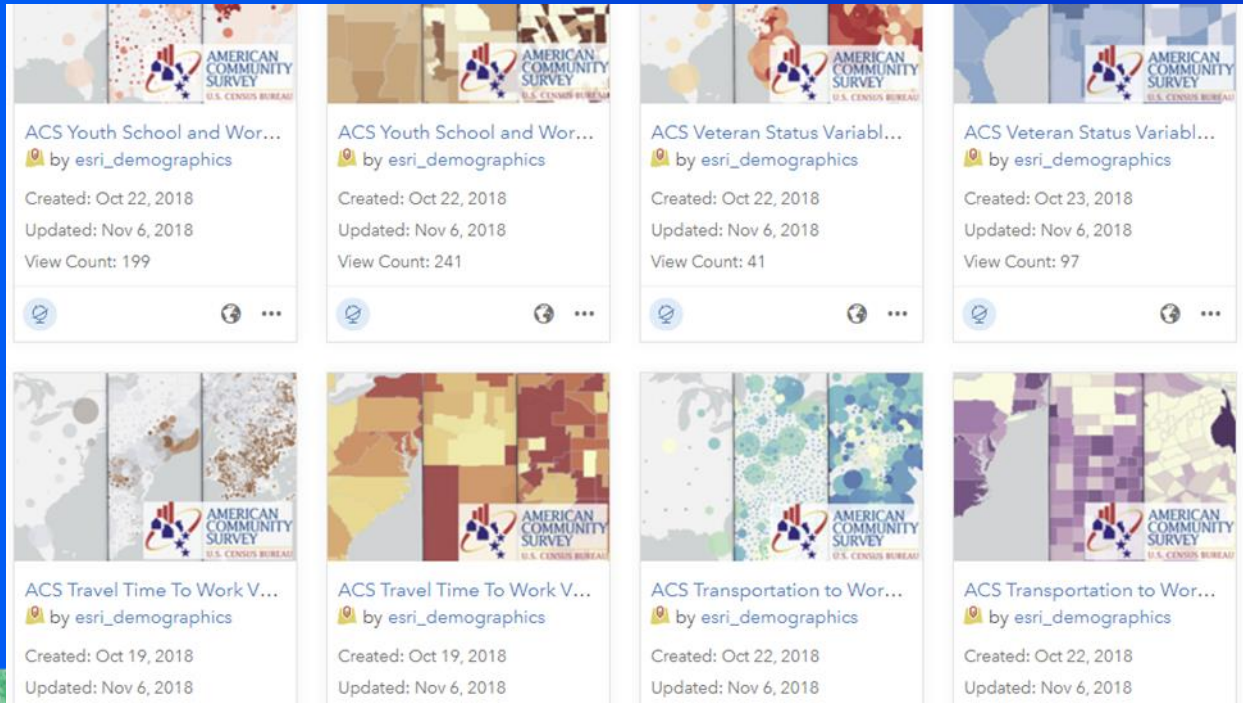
AMERICAN COMMUNITY SURVEY
U.S. CENSUS BUREAU

ACS Youth School and Wor...
by esri_demographics
Created: Oct 22, 2018
Updated: Nov 6, 2018
View Count: 199

AMERICAN COMMUNITY SURVEY
U.S. CENSUS BUREAU

ACS Youth School and Wor...
by esri_demographics
Created: Oct 22, 2018
Updated: Nov 6, 2018
View Count: 241

AMERICAN COMMUNITY SURVEY
U.S. CENSUS BUREAU

ACS Veteran Status Variabl...
by esri_demographics
Created: Oct 22, 2018
Updated: Nov 6, 2018
View Count: 41

AMERICAN COMMUNITY SURVEY
U.S. CENSUS BUREAU

ACS Veteran Status Variabl...
by esri_demographics
Created: Oct 23, 2018
Updated: Nov 6, 2018
View Count: 97

AMERICAN COMMUNITY SURVEY
U.S. CENSUS BUREAU

ACS Travel Time To Work V...
by esri_demographics
Created: Oct 19, 2018
Updated: Nov 6, 2018

AMERICAN COMMUNITY SURVEY
U.S. CENSUS BUREAU

ACS Travel Time To Work V...
by esri_demographics
Created: Oct 19, 2018
Updated: Nov 6, 2018

AMERICAN COMMUNITY SURVEY
U.S. CENSUS BUREAU

ACS Transportation to Wor...
by esri_demographics
Created: Oct 22, 2018
Updated: Nov 6, 2018

AMERICAN COMMUNITY SURVEY
U.S. CENSUS BUREAU

ACS Transportation to Wor...
by esri_demographics
Created: Oct 22, 2018
Updated: Nov 6, 2018